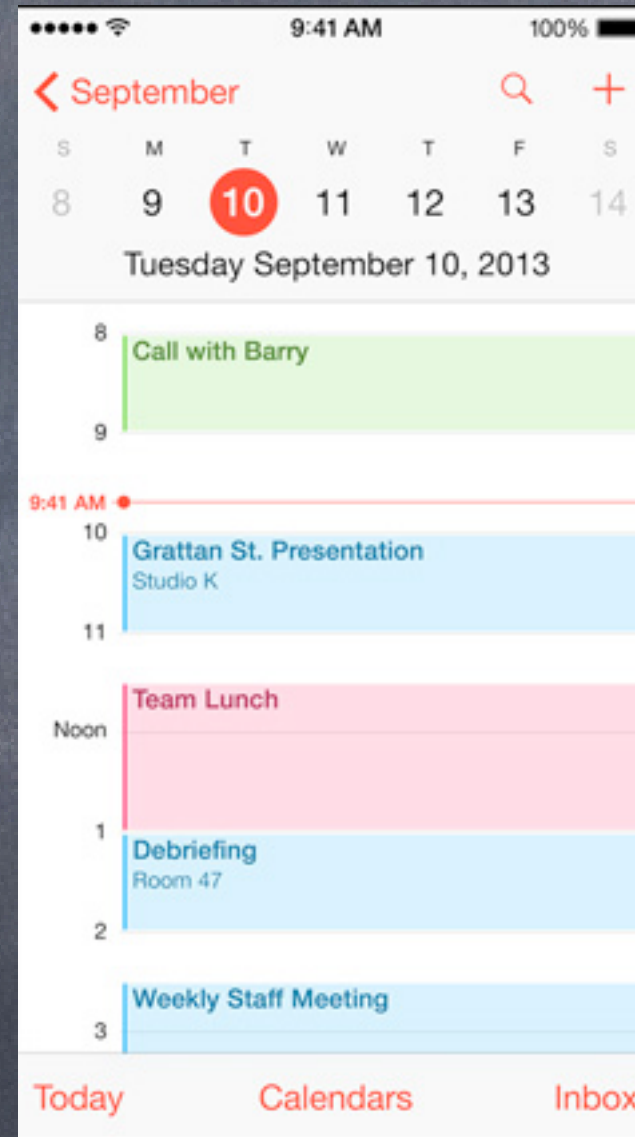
9:41 AM 100%

< September

S M T W T F S
8 9 10 11 12 13 14

Tuesday September 10, 2013

8
Call with Barry
9
9:41 AM
10
Grattan St. Presentation
Studio K
11
Team Lunch
Noon
1
Debriefing
Room 47
2
Weekly Staff Meeting
3

Today Calendars Inbox